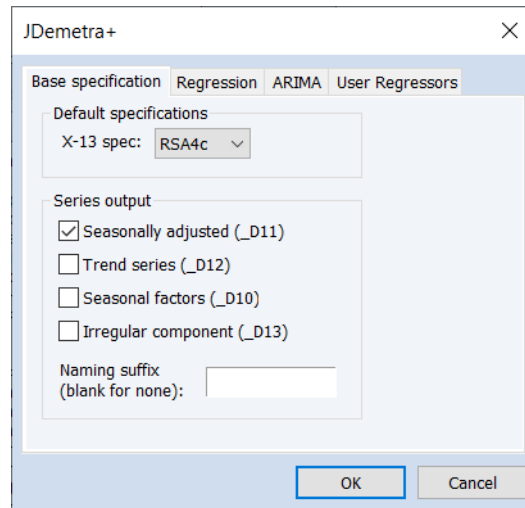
JDemetra+

Base specification | Regression | ARIMA | User Regressors

Default specifications
X-13 spec: RSA4c

Series output
☑ Seasonally adjusted (_D11)
☐ Trend series (_D12)
☐ Seasonal factors (_D10)
☐ Irregular component (_D13)

Naming suffix
(blank for none):

OK
Cancel